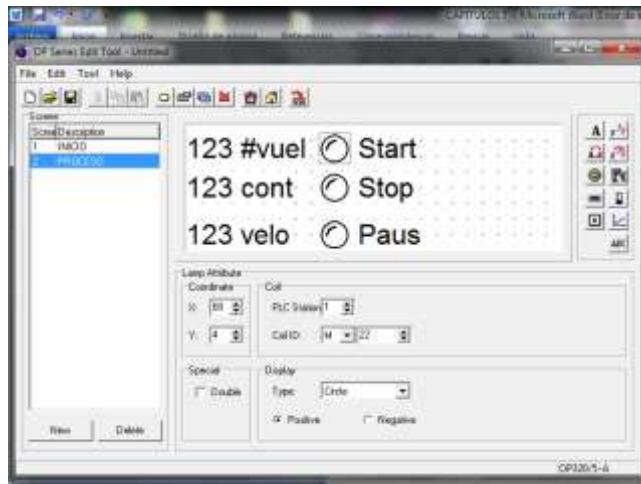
CAPITULO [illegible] Microsoft Word (Error de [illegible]

OP Series Edit Tool - Untitled

File Edit Tool Help

Screen

| Scree | Description |
|---|---|
| 1 | INICIO |
| 2 | PROCESO |

123 #vuel Start
123 cont Stop
123 velo Paus

Lamp Attribute

Coordinate
X: 80
Y: 4

Coil
PLC Station 1
Coil ID M 22

Special
Double

Display
Type: Circle
Positive
Negative

New
Delete

OP320/S-A